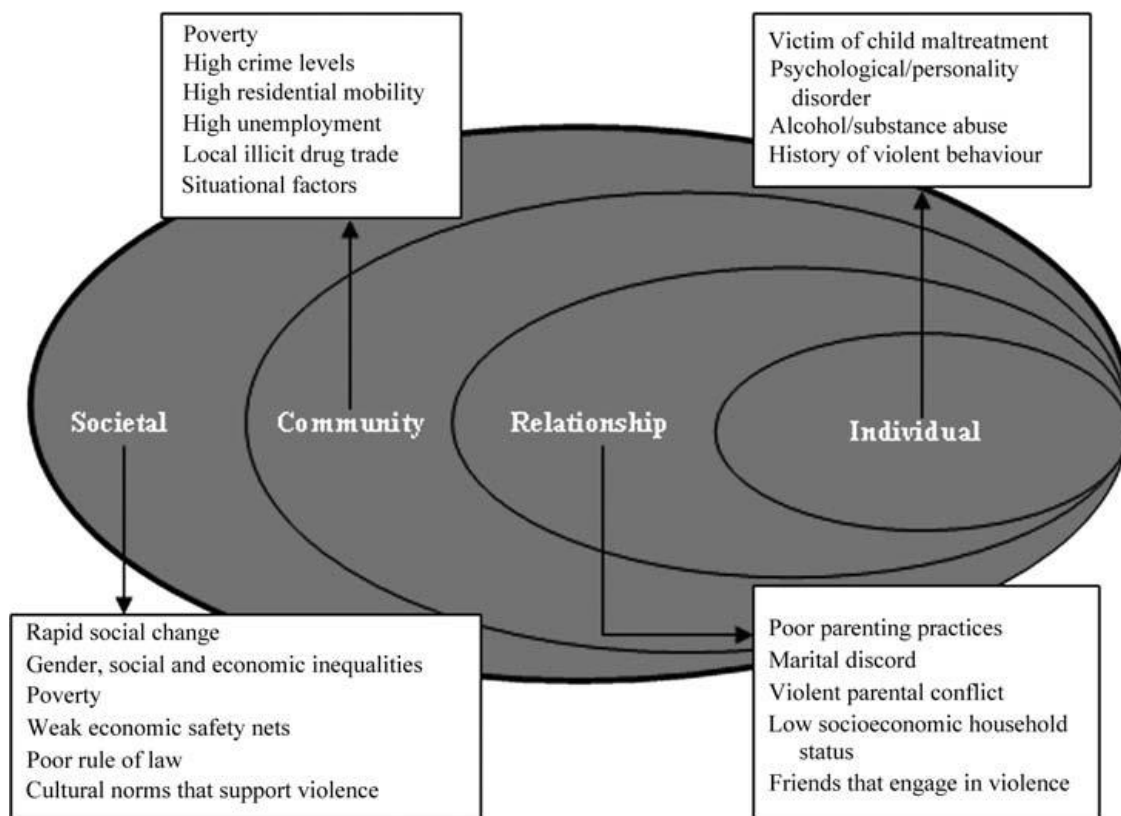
Poverty
High crime levels
High residential mobility
High unemployment
Local illicit drug trade
Situational factors

Victim of child maltreatment
Psychological/personality disorder
Alcohol/substance abuse
History of violent behaviour

Societal

Community

Relationship

Individual

Rapid social change
Gender, social and economic inequalities
Poverty
Weak economic safety nets
Poor rule of law
Cultural norms that support violence

Poor parenting practices
Marital discord
Violent parental conflict
Low socioeconomic household status
Friends that engage in violence